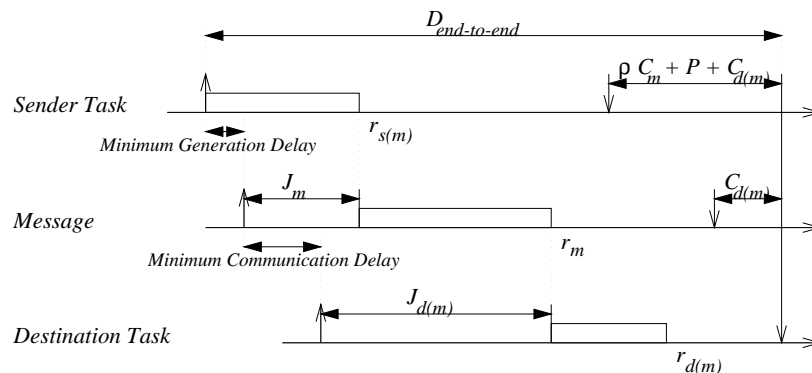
$D_{end\text{-}to\text{-}end}$

$\rho$ $C_m + P + C_{d(m)}$

Sender Task

Minimum Generation Delay

$r_{s(m)}$

$J_m$

$C_{d(m)}$

Message

Minimum Communication Delay

$r_m$

$J_{d(m)}$

Destination Task

$r_{d(m)}$